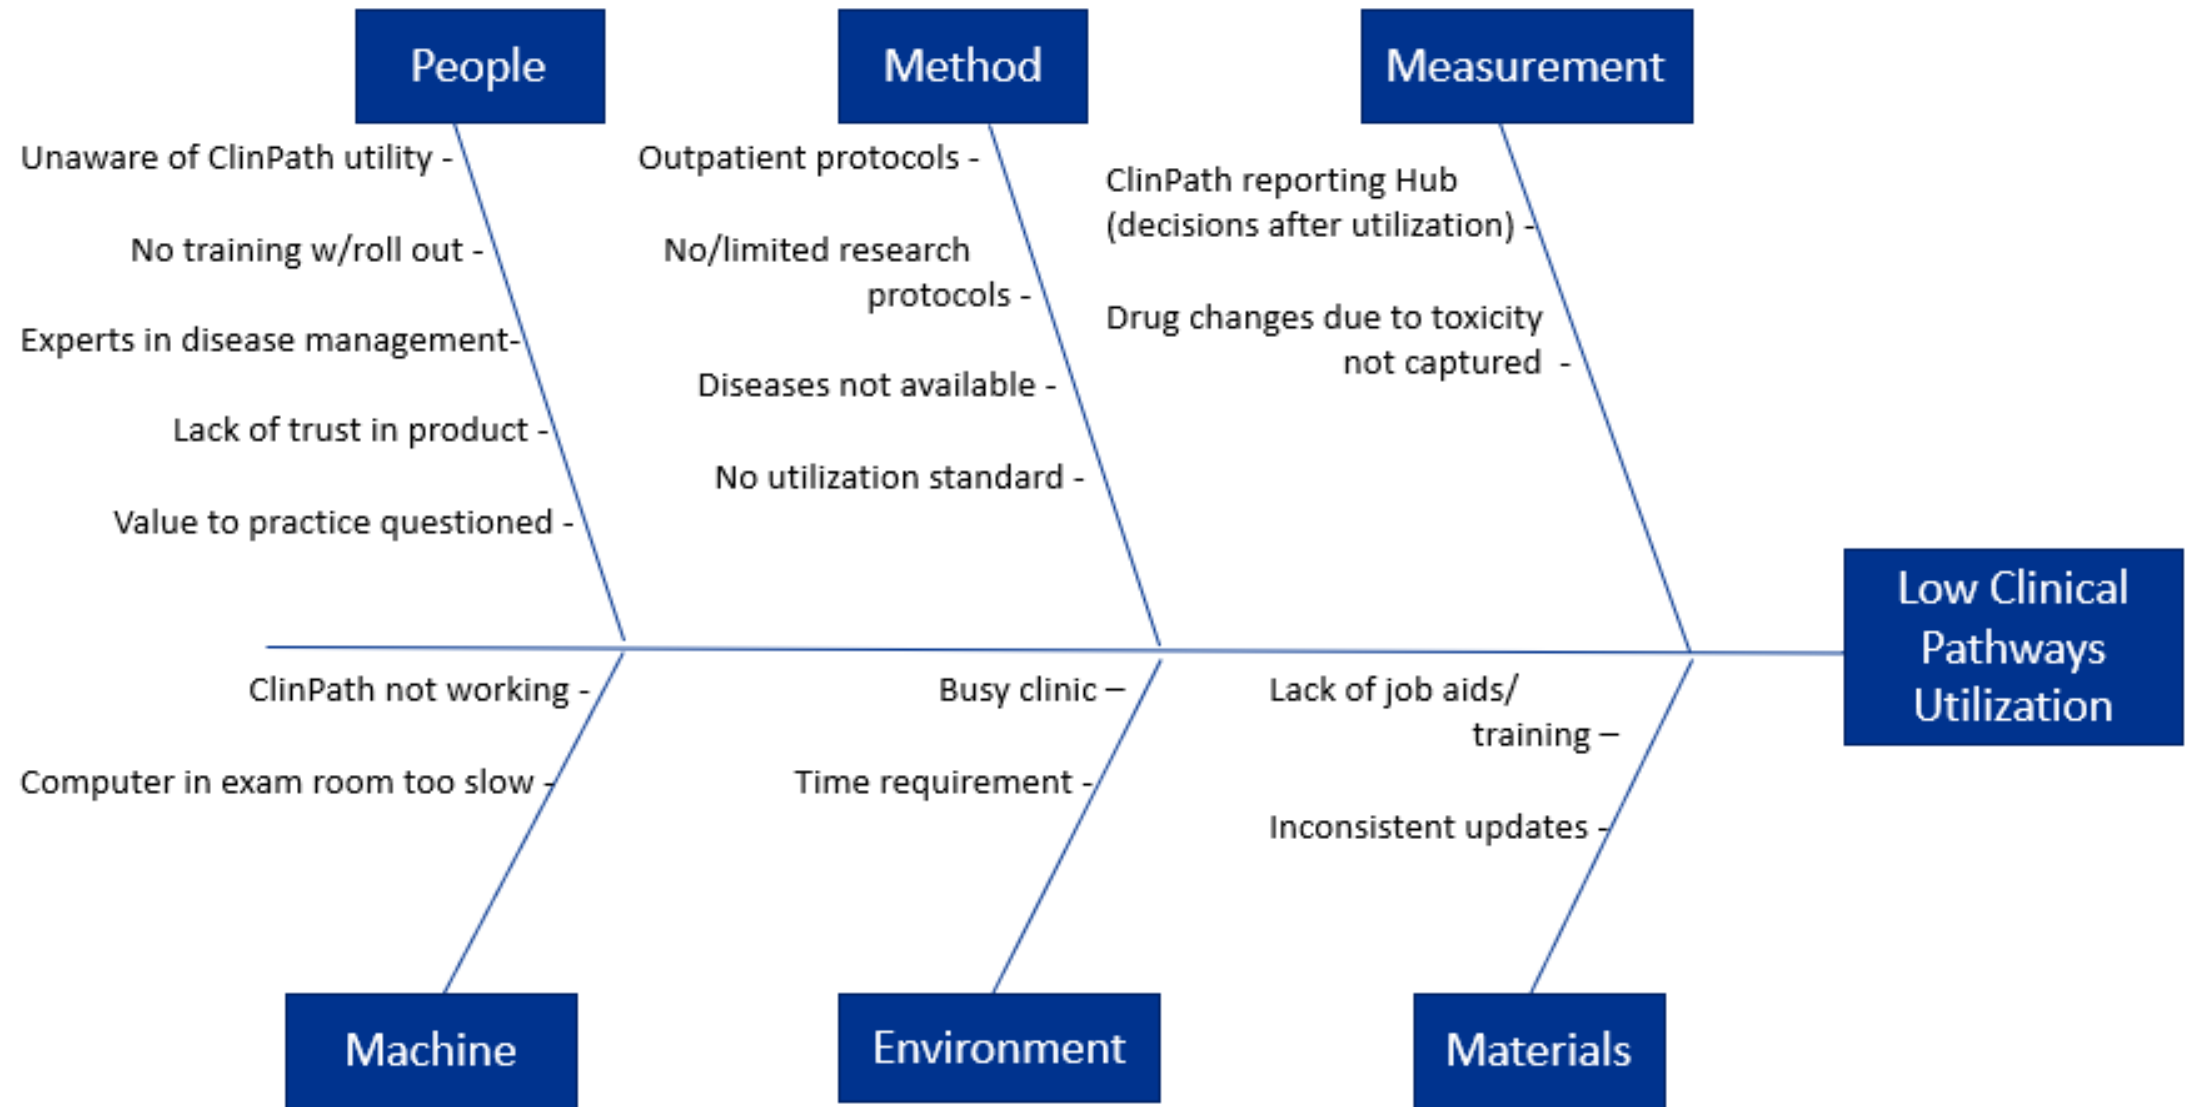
People

Unaware of ClinPath utility -

No training w/roll out -

Experts in disease management-

Lack of trust in product -

Value to practice questioned -

Method

Outpatient protocols -

No/limited research protocols -

Diseases not available -

No utilization standard -

Measurement

ClinPath reporting Hub (decisions after utilization) -

Drug changes due to toxicity not captured -

Low Clinical Pathways Utilization

ClinPath not working -

Computer in exam room too slow -

Machine

Busy clinic –

Time requirement -

Environment

Lack of job aids/ training –

Inconsistent updates -

Materials